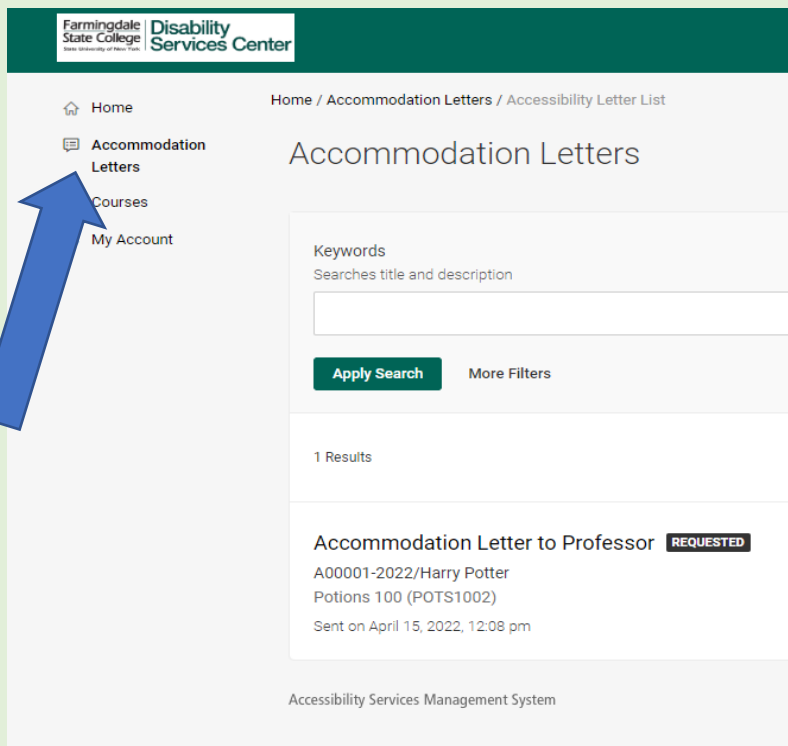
Farmingdale State College State University of New York | Disability Services Center

Home
Accommodation Letters
Courses
My Account

Home / Accommodation Letters / Accessibility Letter List

Accommodation Letters

Keywords
Searches title and description

Apply Search
More Filters

1 Results

Accommodation Letter to Professor REQUESTED
A00001-2022/Harry Potter
Potions 100 (POTS1002)
Sent on April 15, 2022, 12:08 pm

Accessibility Services Management System